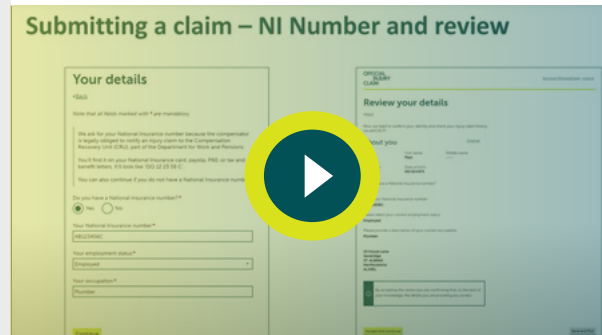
Submitting a claim – NI Number and review

Your details

‹Back

Note that all fields marked with * are mandatory

We ask for your National Insurance number because the compensator is legally obliged to notify an injury claim to the Compensation Recovery Unit (CRU), part of the Department for Work and Pensions.

You'll find it on your National Insurance card, payslip, P60, or tax and benefit letters. It's look like: 'QQ 12 23 56 C'.

You can also continue if you do not have a National Insurance number

Do you have a National Insurance number?*

Yes No

Your National Insurance number*

Your employment status*

Employed

Your occupation*

Plumber

Continue

OFFICIAL INJURY CLAIM

Review your details

‹Back

About you

Paul

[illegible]

Employed

Plumber

Continue

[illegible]